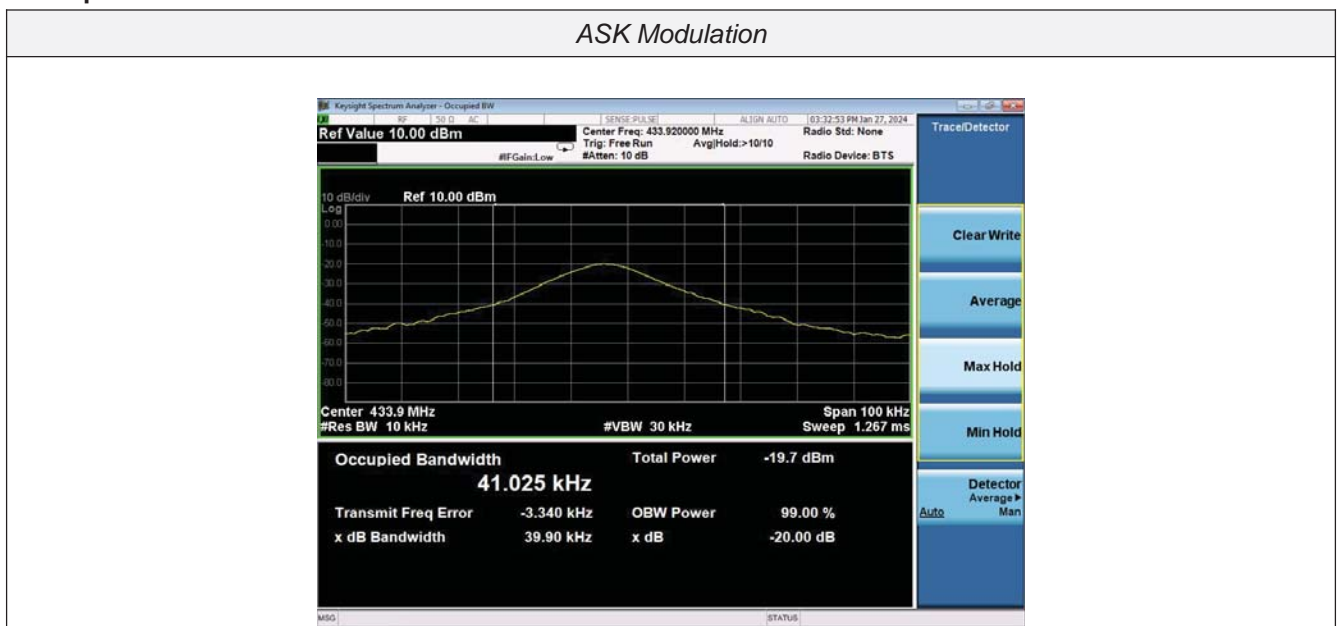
ASK Modulation

Keysight Spectrum Analyzer - Occupied BW
RF | 50 Ω | AC | SENSE:PULSE | ALIGN AUTO | 03:32:53 PM Jan 27, 2024
Ref Value 10.00 dBm
Center Freq: 433.920000 MHz
Trig: Free Run Avg|Hold:>10/10
#IFGain:Low #Atten: 10 dB
Radio Std: None
Radio Device: BTS

Trace/Detector

10 dB/div Ref 10.00 dBm
Log
0.00
-10.0
-20.0
-30.0
-40.0
-50.0
-60.0
-70.0
-80.0

Center 433.9 MHz
#Res BW 10 kHz
#VBW 30 kHz
Span 100 kHz
Sweep 1.267 ms

Occupied Bandwidth
41.025 kHz
Total Power -19.7 dBm
Transmit Freq Error -3.340 kHz
OBW Power 99.00 %
x dB Bandwidth 39.90 kHz
x dB -20.00 dB

Clear Write
Average
Max Hold
Min Hold
Detector
Average ▸
Auto Man

MSG
STATUS